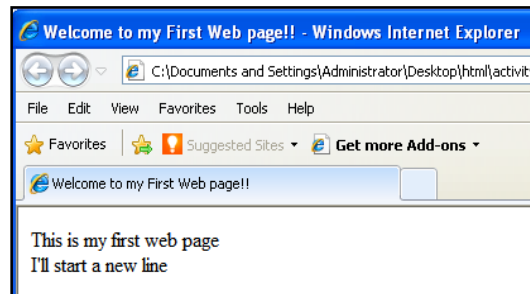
Welcome to my First Web page!! - Windows Internet Explorer

C:\Documents and Settings\Administrator\Desktop\html\activit

File Edit View Favorites Tools Help

Favorites Suggested Sites Get more Add-ons

Welcome to my First Web page!!

This is my first web page
I'll start a new line